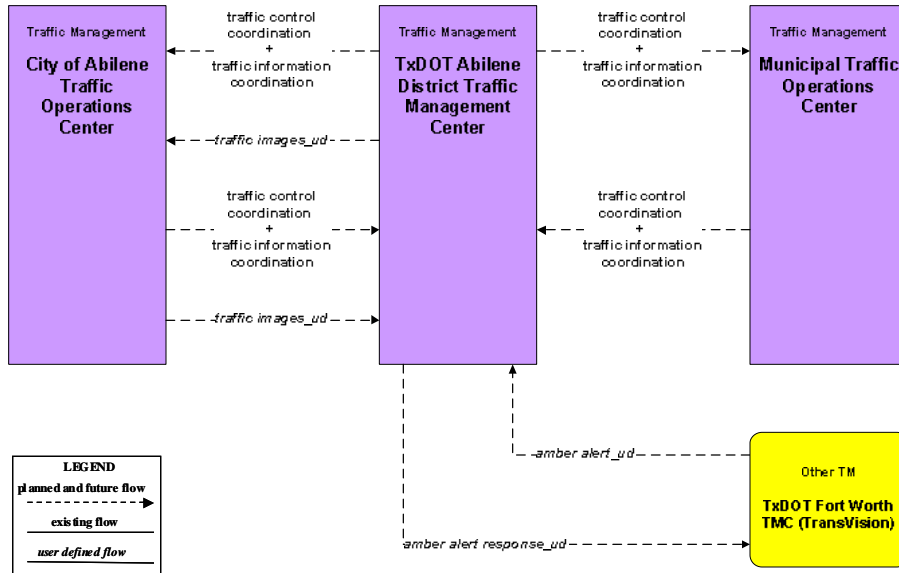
Traffic Management
City of Abilene Traffic Operations Center

traffic control coordination
+
traffic information coordination

Traffic Management
TxDOT Abilene District Traffic Management Center

traffic control coordination
+
traffic information coordination

Traffic Management
Municipal Traffic Operations Center

traffic images_ud

traffic control coordination
+
traffic information coordination

traffic control coordination
+
traffic information coordination

traffic images_ud

amber alert_ud

Other TM
TxDOT Fort Worth TMC (TransVision)

LEGEND
planned and future flow
existing flow
user defined flow

amber alert response_ud